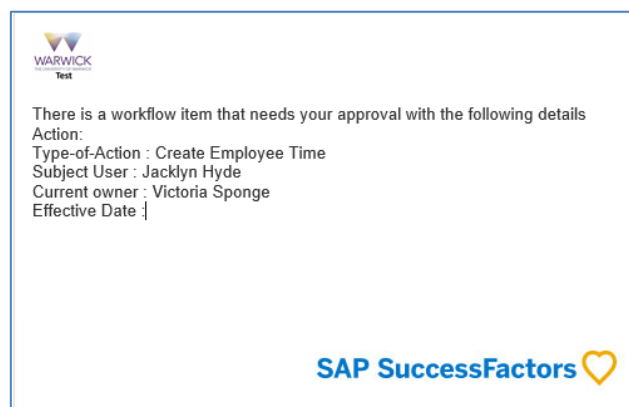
WARWICK
THE UNIVERSITY OF WARWICK
Test

There is a workflow item that needs your approval with the following details
Action:
Type-of-Action : Create Employee Time
Subject User : Jacklyn Hyde
Current owner : Victoria Sponge
Effective Date :

SAP SuccessFactors